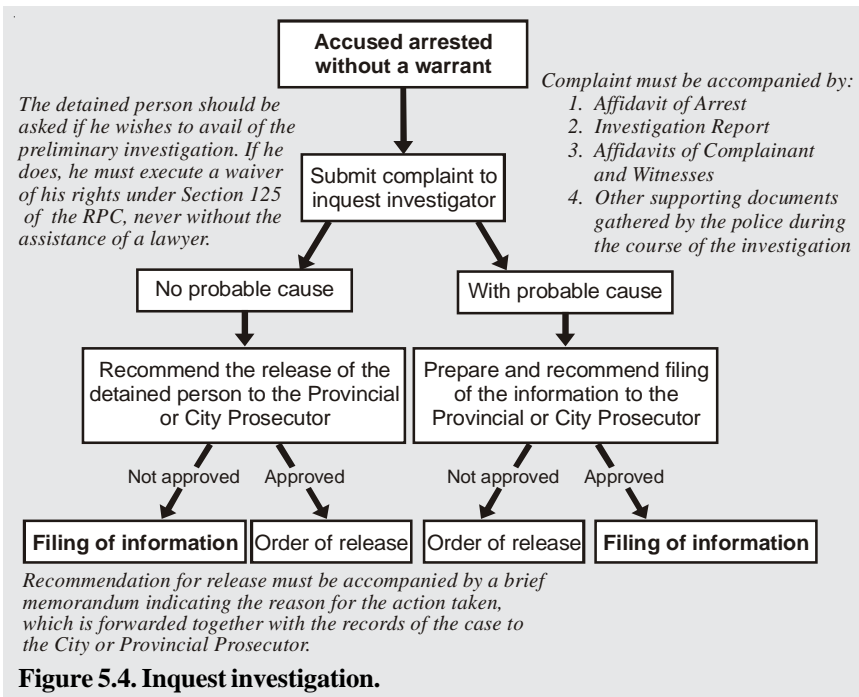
Accused arrested without a warrant

The detained person should be asked if he wishes to avail of the preliminary investigation. If he does, he must execute a waiver of his rights under Section 125 of the RPC, never without the assistance of a lawyer.

Complaint must be accompanied by:
1. Affidavit of Arrest
2. Investigation Report
3. Affidavits of Complainant and Witnesses
4. Other supporting documents gathered by the police during the course of the investigation

Submit complaint to inquest investigator

No probable cause

With probable cause

Recommend the release of the detained person to the Provincial or City Prosecutor

Prepare and recommend filing of the information to the Provincial or City Prosecutor

Not approved

Approved

Not approved

Approved

Filing of information

Order of release

Order of release

Filing of information

Recommendation for release must be accompanied by a brief memorandum indicating the reason for the action taken, which is forwarded together with the records of the case to the City or Provincial Prosecutor.

Figure 5.4. Inquest investigation.